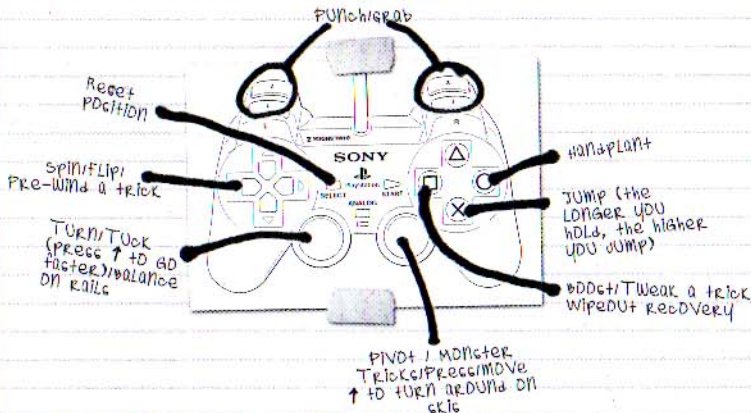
PUNch/GRab

Reset POSition

Spin/Flip/ PRe-wind a tRick

TURN/TUCK (PReSS ↑ to GO faster)/Balance ON Rails

SONY

SELECT

START

ANALOG

HandPlant

JUMP (the LONGER YOU hOLd, the higher YOU JUMP)

BOOST/TWeak a trick WipeOUt RecOVery

PIVOT / MONSteR Tricks/PReSS/MOVe ↑ to tURN aROUND ON skis